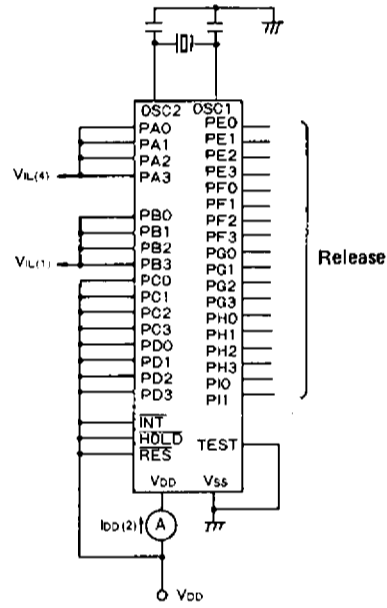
OSC2 OSC1
PA0
PA1
PA2
PA3
$V_{IL(4)}$
PB0
PB1
PB2
PB3
$V_{IL(1)}$
PC0
PC1
PC2
PC3
PD0
PD1
PD2
PD3
$\overline{INT}$
$\overline{HOLD}$
$\overline{RES}$
PE0
PE1
PE2
PE3
PF0
PF1
PF2
PF3
PG0
PG1
PG2
PG3
PH0
PH1
PH2
PH3
PI0
PI1
TEST
Release
$V_{DD}$ $V_{SS}$
$I_{DD(2)}$
A
$V_{DD}$